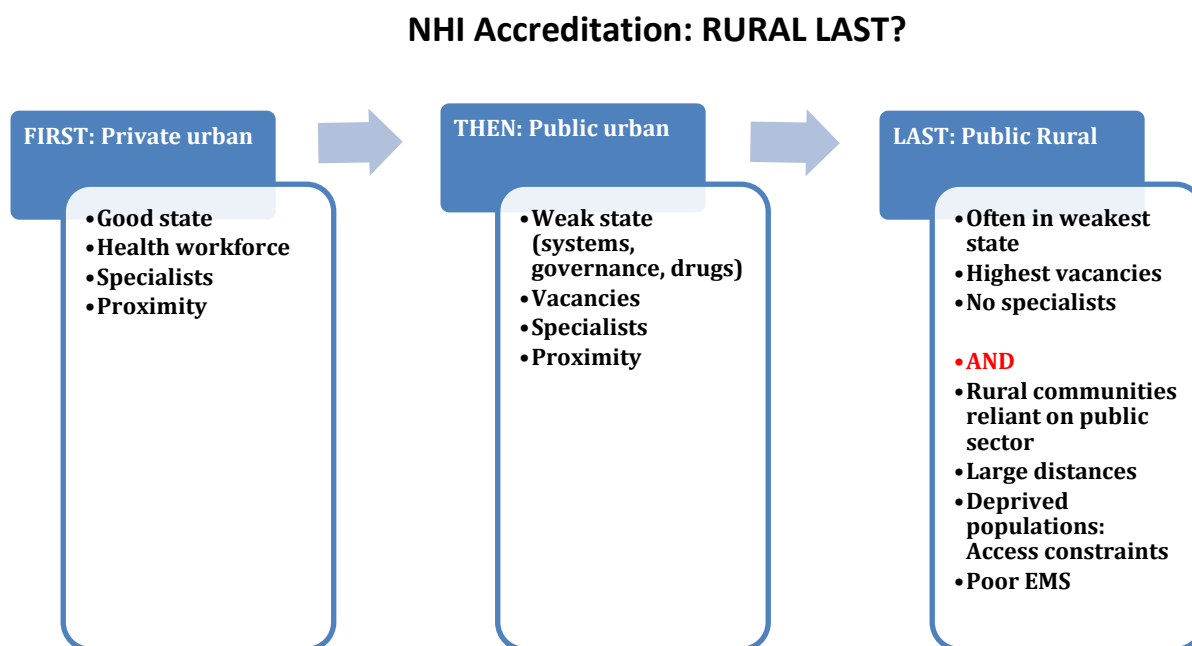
NHI Accreditation: RURAL LAST?

FIRST: Private urban

•Good state
•Health workforce
•Specialists
•Proximity

THEN: Public urban

•Weak state (systems, governance, drugs)
•Vacancies
•Specialists
•Proximity

LAST: Public Rural

•Often in weakest state
•Highest vacancies
•No specialists

•AND
•Rural communities reliant on public sector
•Large distances
•Deprived populations: Access constraints
•Poor EMS